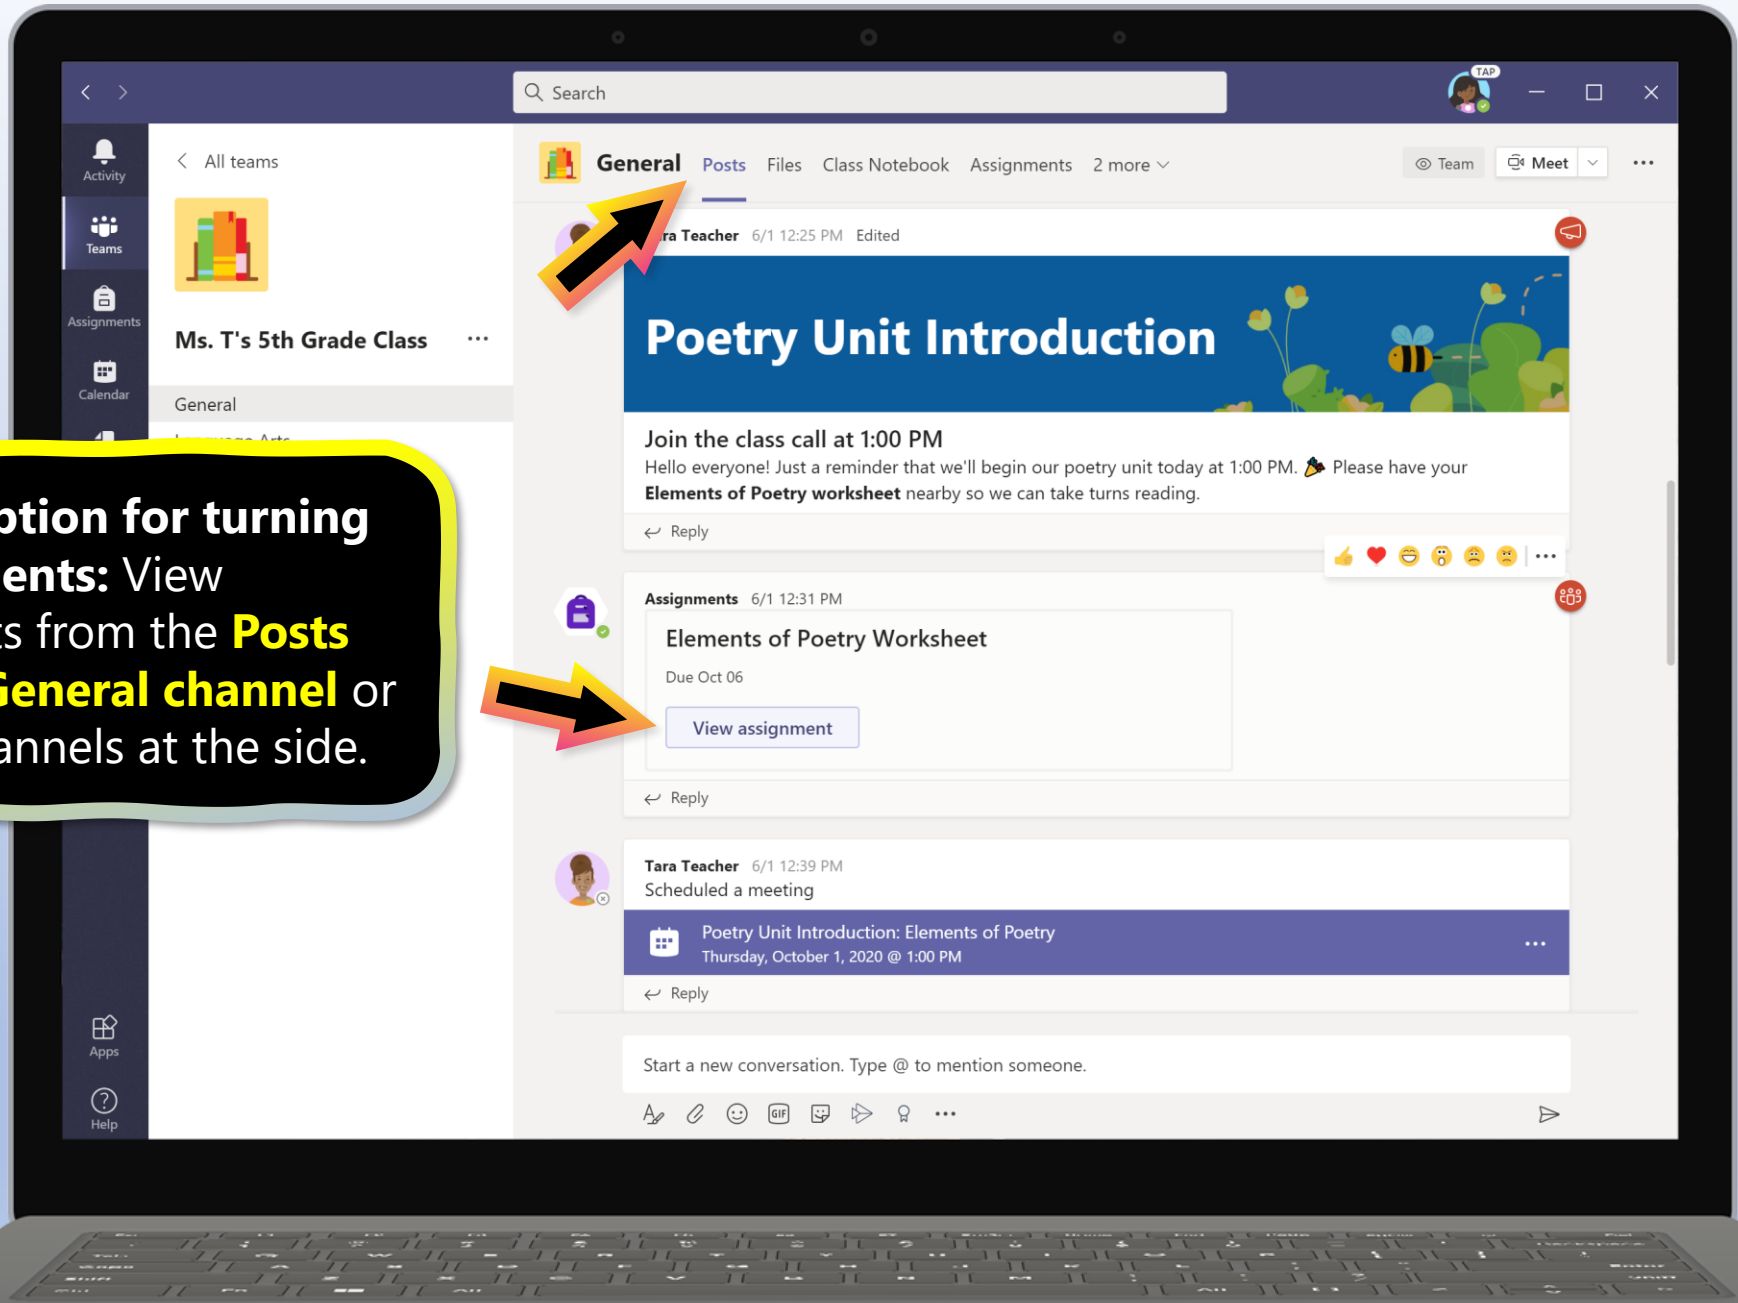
Search

TAP

Activity

Teams

Assignments

Calendar

Apps

Help

All teams

Ms. T's 5th Grade Class ...

General

General Posts Files Class Notebook Assignments 2 more

Team Meet ...

ra Teacher 6/1 12:25 PM Edited

Poetry Unit Introduction

Join the class call at 1:00 PM

Hello everyone! Just a reminder that we'll begin our poetry unit today at 1:00 PM. Please have your **Elements of Poetry worksheet** nearby so we can take turns reading.

Reply

Assignments 6/1 12:31 PM

Elements of Poetry Worksheet

Due Oct 06

View assignment

Reply

Tara Teacher 6/1 12:39 PM

Scheduled a meeting

Poetry Unit Introduction: Elements of Poetry

Thursday, October 1, 2020 @ 1:00 PM

Reply

Start a new conversation. Type @ to mention someone.

ption for turning ents: View s from the Posts General channel or annels at the side.